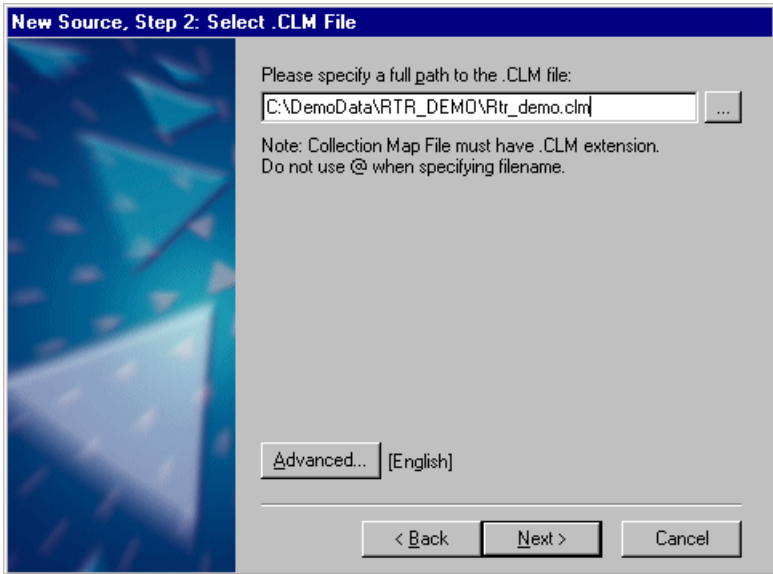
New Source, Step 2: Select .CLM File

Please specify a full path to the .CLM file:

C:\DemoData\RTR_DEMO\Rtr_demo.clm

...

Note: Collection Map File must have .CLM extension.
Do not use @ when specifying filename.

Advanced... [English]

< Back Next > Cancel